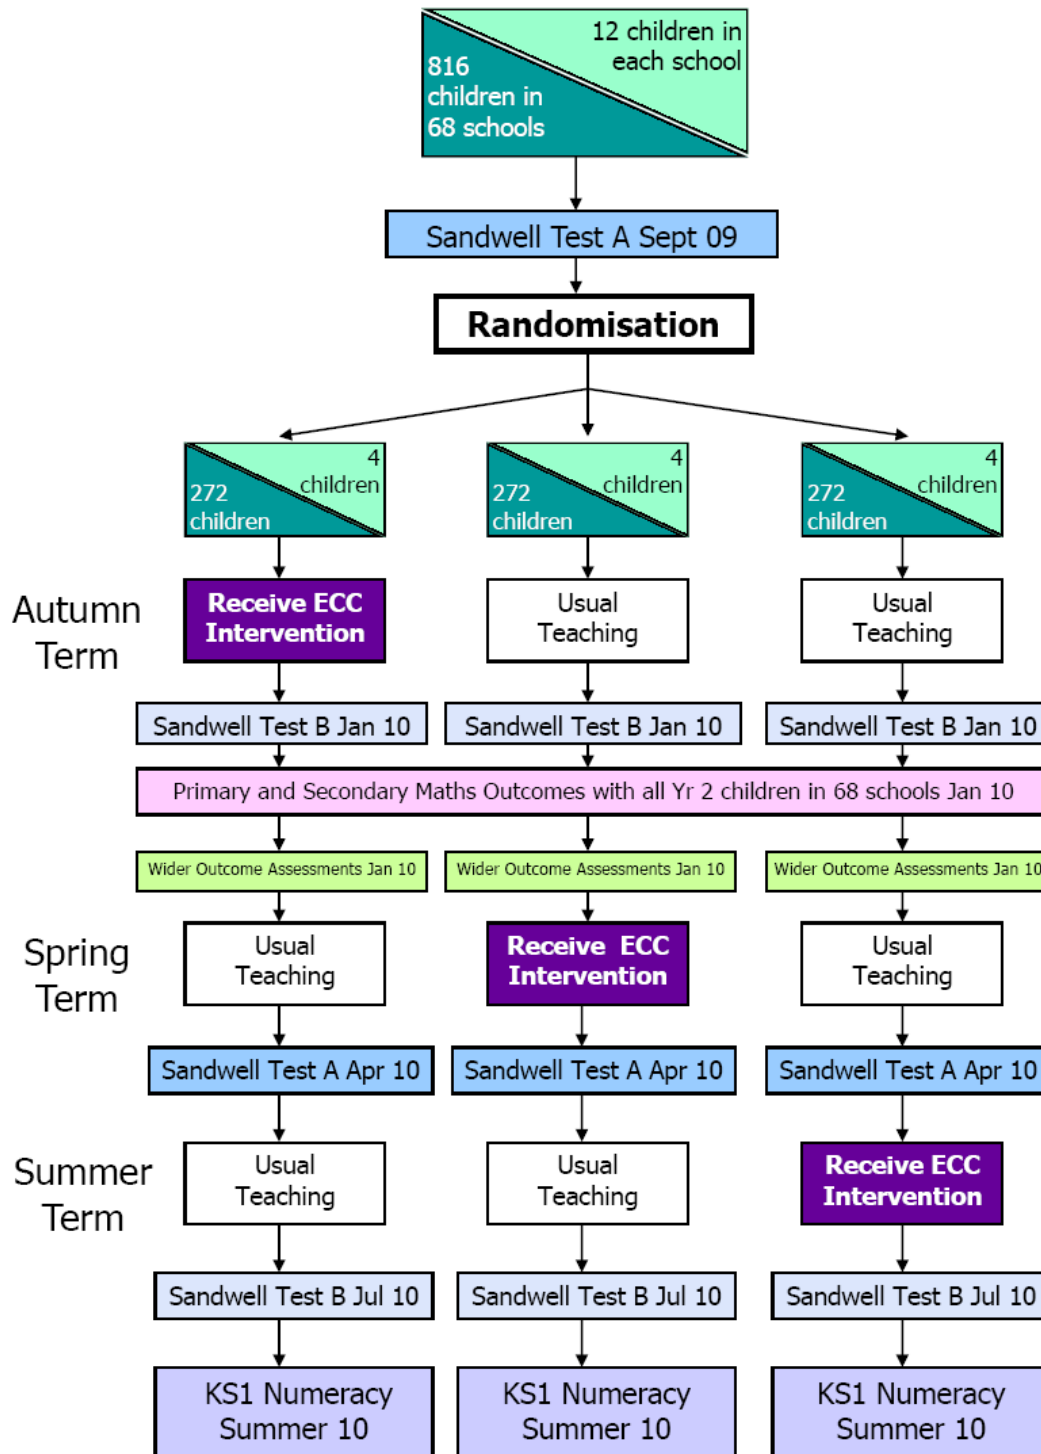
816 children in 68 schools

12 children in each school

Sandwell Test A Sept 09

Randomisation

272 children

4 children

272 children

4 children

272 children

4 children

Autumn Term

Receive ECC Intervention

Usual Teaching

Usual Teaching

Sandwell Test B Jan 10

Sandwell Test B Jan 10

Sandwell Test B Jan 10

Primary and Secondary Maths Outcomes with all Yr 2 children in 68 schools Jan 10

Wider Outcome Assessments Jan 10

Wider Outcome Assessments Jan 10

Wider Outcome Assessments Jan 10

Spring Term

Usual Teaching

Receive ECC Intervention

Usual Teaching

Sandwell Test A Apr 10

Sandwell Test A Apr 10

Sandwell Test A Apr 10

Summer Term

Usual Teaching

Usual Teaching

Receive ECC Intervention

Sandwell Test B Jul 10

Sandwell Test B Jul 10

Sandwell Test B Jul 10

KS1 Numeracy Summer 10

KS1 Numeracy Summer 10

KS1 Numeracy Summer 10